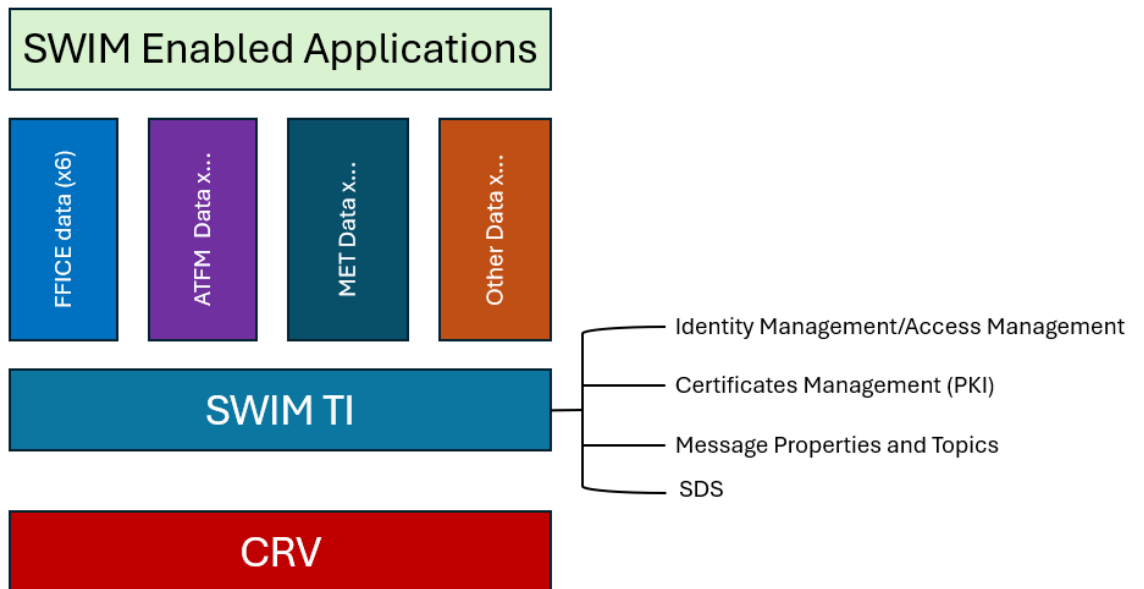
SWIM Enabled Applications

FFICE data (x6)

ATFM Data x...

MET Data x...

Other Data x...

SWIM TI

Identity Management/Access Management

Certificates Management (PKI)

Message Properties and Topics

SDS

CRV